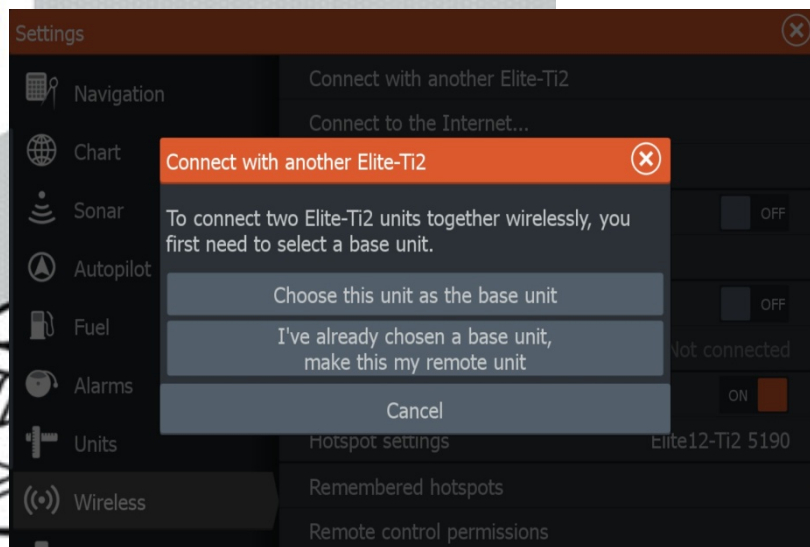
Settings

Navigation
Chart
Sonar
Autopilot
Fuel
Alarms
Units
Wireless

Connect with another Elite-Ti2
Connect to the Internet...

OFF

OFF
Not connected
ON
Hotspot settings Elite12-Ti2 5190
Remembered hotspots
Remote control permissions

Connect with another Elite-Ti2

To connect two Elite-Ti2 units together wirelessly, you first need to select a base unit.

Choose this unit as the base unit

I've already chosen a base unit, make this my remote unit

Cancel